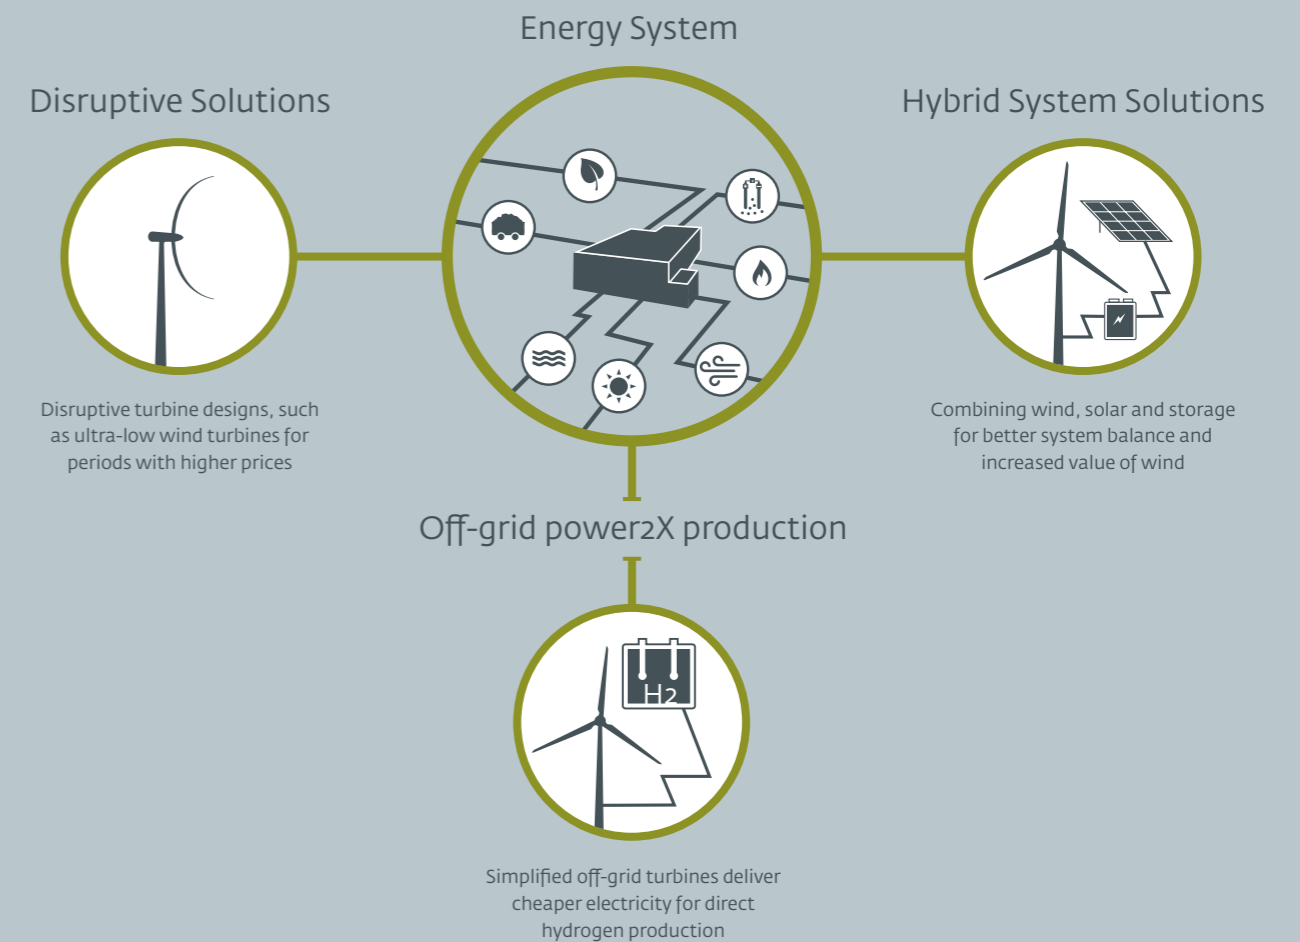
Energy System

Disruptive Solutions

Hybrid System Solutions

Disruptive turbine designs, such as ultra-low wind turbines for periods with higher prices

Combining wind, solar and storage for better system balance and increased value of wind

Off-grid power2X production

$H_2$

Simplified off-grid turbines deliver cheaper electricity for direct hydrogen production